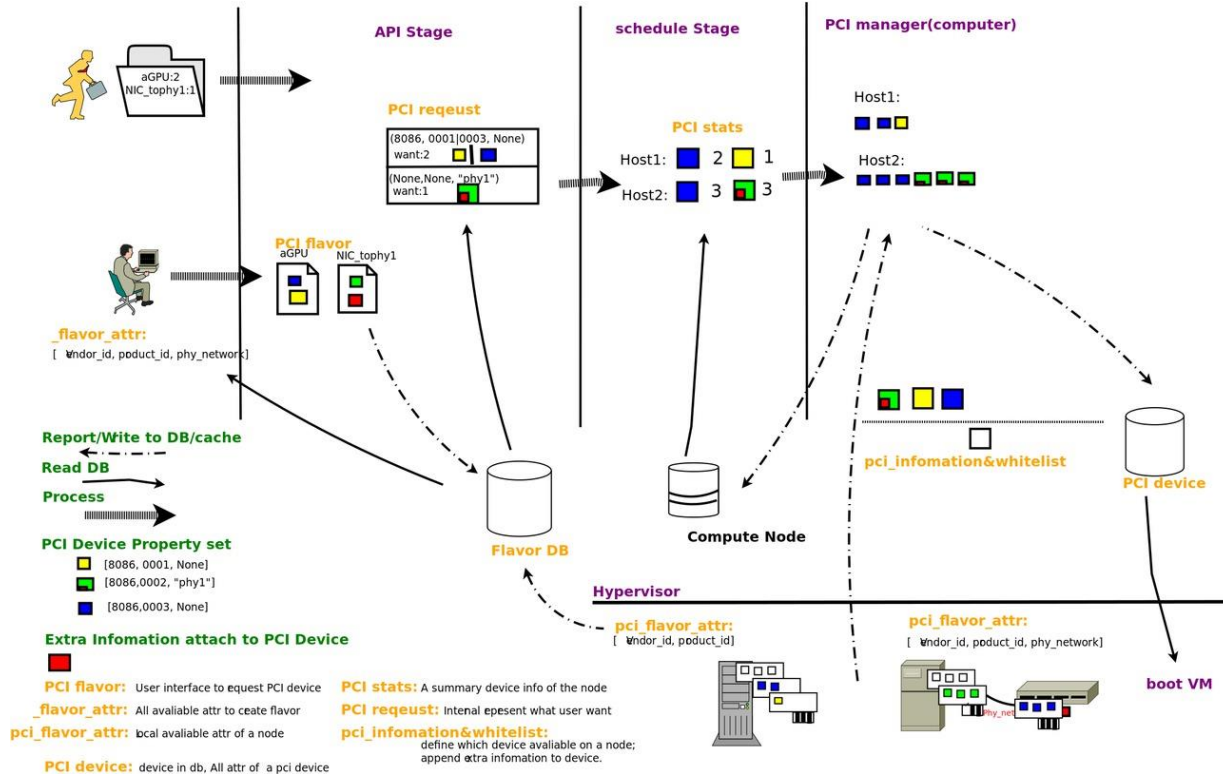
API Stage

schedule Stage

PCI manager(computer)

aGPU:2
NIC_tophy1:1

PCI reqeust

(8086, 0001|0003, None)
want:2

(None,None, "phy1")
want:1

PCI stats

Host1: 2 1

Host2: 3 3

Host1:

Host2:

PCI flavor
aGPU
NIC_tophy1

_flavor_attr:
[ vendor_id, poduct_id, phy_network]

Report/Wite to DB/cache

Read DB

Process

PCI Device Property set

[8086, 0001, None]

[8086,0002, "phy1"]

[8086,0003, None]

Extra Infomation attach to PCI Device

Flavor DB

Compute Node

pci_infomation&whitelist

PCI device

Hypervisor

pci_flavor_attr:
[ vendor_id, poduct_id]

pci_flavor_attr:
[ vendor_id, poduct_id, phy_network]

phy_net

boot VM

PCI flavor: User interface to equest PCI device

_flavor_attr: All avaliable attr to ceate flavor

pci_flavor_attr: local avaliable attr of a node

PCI device: device in db, All attr of a pci device

PCI stats: A summary device info of the node

PCI reqeust: Intenal epesent what user want

pci_infomation&whitelist:
define which device avaliable on a node;
append extra infomation to device.